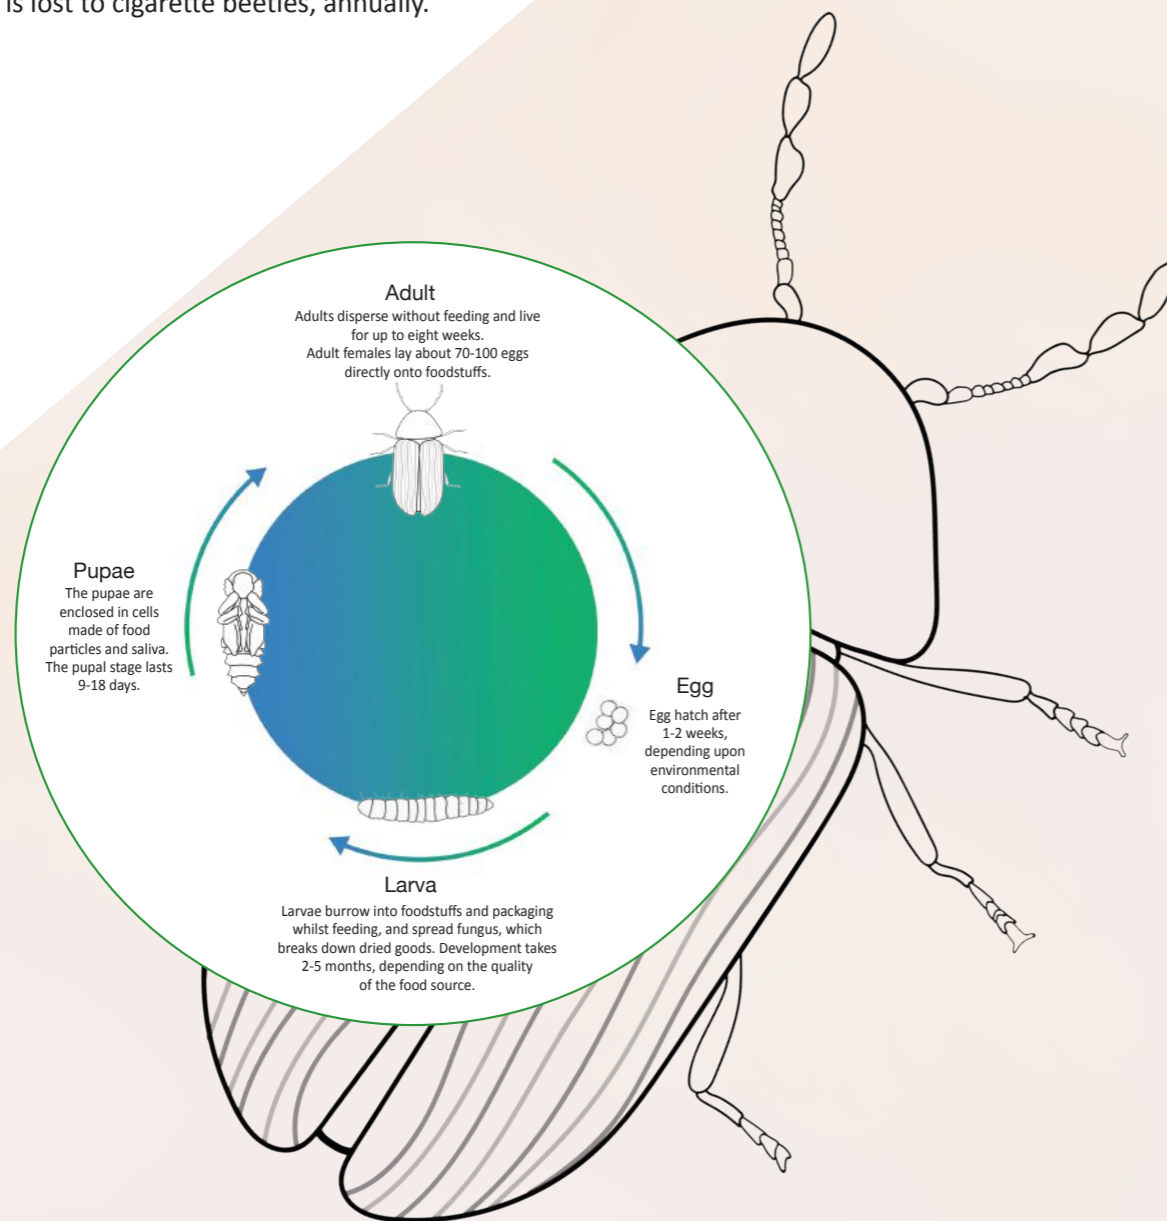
is lost to cigarette beetles, annually.

Adult
Adults disperse without feeding and live for up to eight weeks. Adult females lay about 70-100 eggs directly onto foodstuffs.

Egg
Egg hatch after 1-2 weeks, depending upon environmental conditions.

Larva
Larvae burrow into foodstuffs and packaging whilst feeding, and spread fungus, which breaks down dried goods. Development takes 2-5 months, depending on the quality of the food source.

Pupae
The pupae are enclosed in cells made of food particles and saliva. The pupal stage lasts 9-18 days.